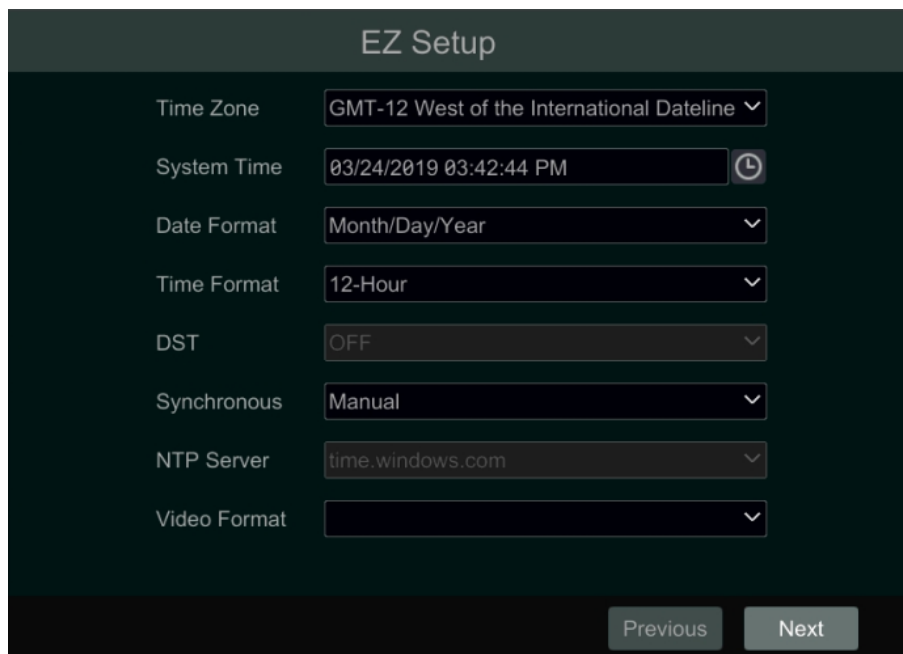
EZ Setup

Time Zone
GMT-12 West of the International Dateline

System Time
03/24/2019 03:42:44 PM

Date Format
Month/Day/Year

Time Format
12-Hour

DST
OFF

Synchronous
Manual

NTP Server
time.windows.com

Video Format

Previous
Next